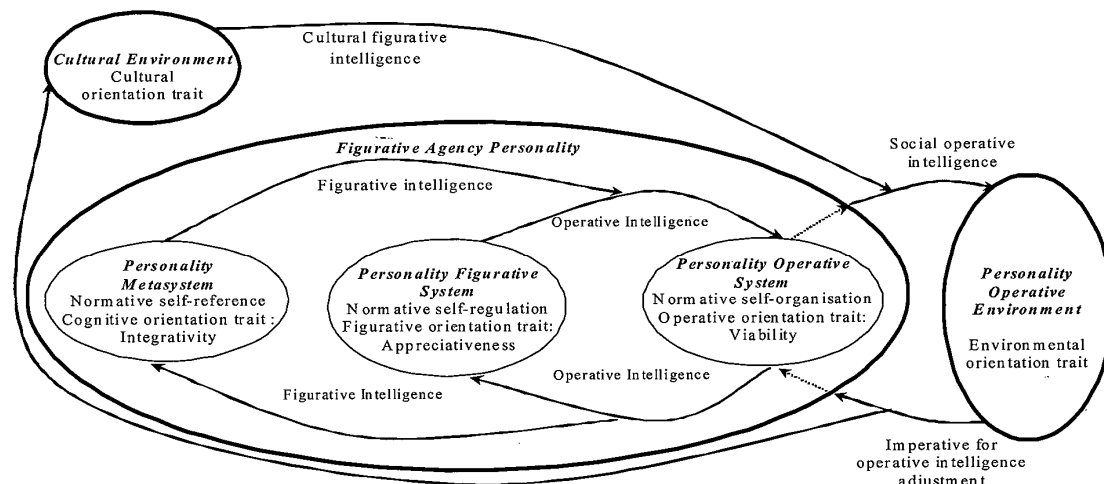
Cultural Environment
Cultural orientation trait

Cultural figurative intelligence

Figurative Agency Personality

Social operative intelligence

Figurative intelligence

Operative Intelligence

Personality Metasystem
Normative self-reference
Cognitive orientation trait: Integrativity

Personality Figurative System
Normative self-regulation
Figurative orientation trait: Appreciativeness

Personality Operative System
Normative self-organisation
Operative orientation trait: Viability

Personality Operative Environment
Environmental orientation trait

Operative Intelligence

Figurative Intelligence

Imperative for operative intelligence adjustment